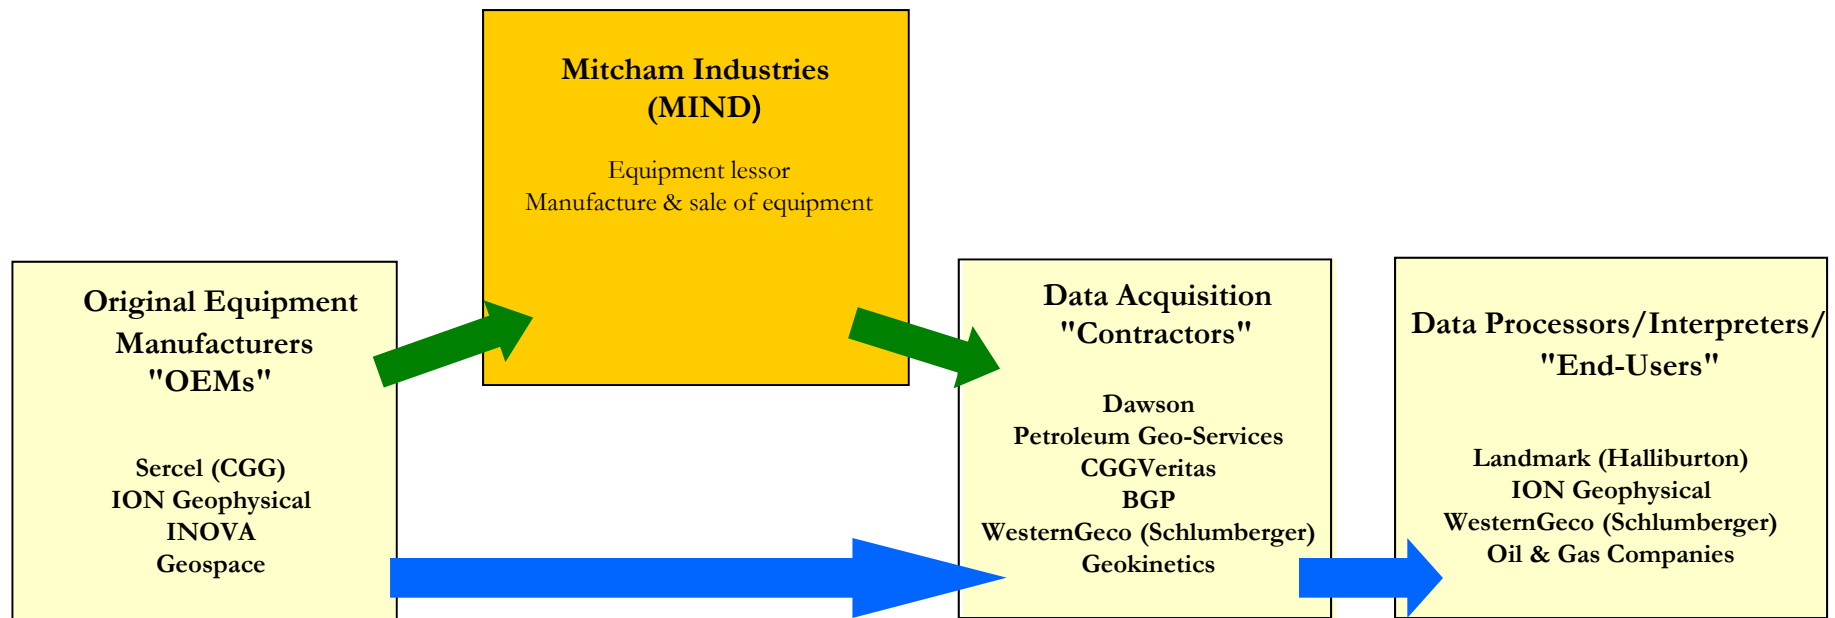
Mitcham Industries (MIND)

Equipment lessor
Manufacture & sale of equipment

Original Equipment Manufacturers "OEMs"

Sercel (CGG)
ION Geophysical
INOVA
Geospace

Data Acquisition "Contractors"

Dawson
Petroleum Geo-Services
CGGVeritas
BGP
WesternGeco (Schlumberger)
Geokinetics

Data Processors/Interpreters/ "End-Users"

Landmark (Halliburton)
ION Geophysical
WesternGeco (Schlumberger)
Oil & Gas Companies